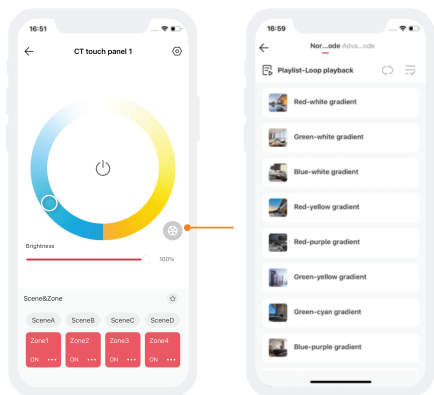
16:51

CT touch panel 1

Brightness

100%

Scene&Zone

SceneA SceneB SceneC SceneD

Zone1 ON •••
Zone2 ON •••
Zone3 ON •••
Zone4 ON •••

16:59

Nor...ode Adva...ode

Playlist-Loop playback

Red-white gradient
Green-white gradient
Blue-white gradient
Red-yellow gradient
Red-purple gradient
Green-yellow gradient
Green-cyan gradient
Blue-purple gradient